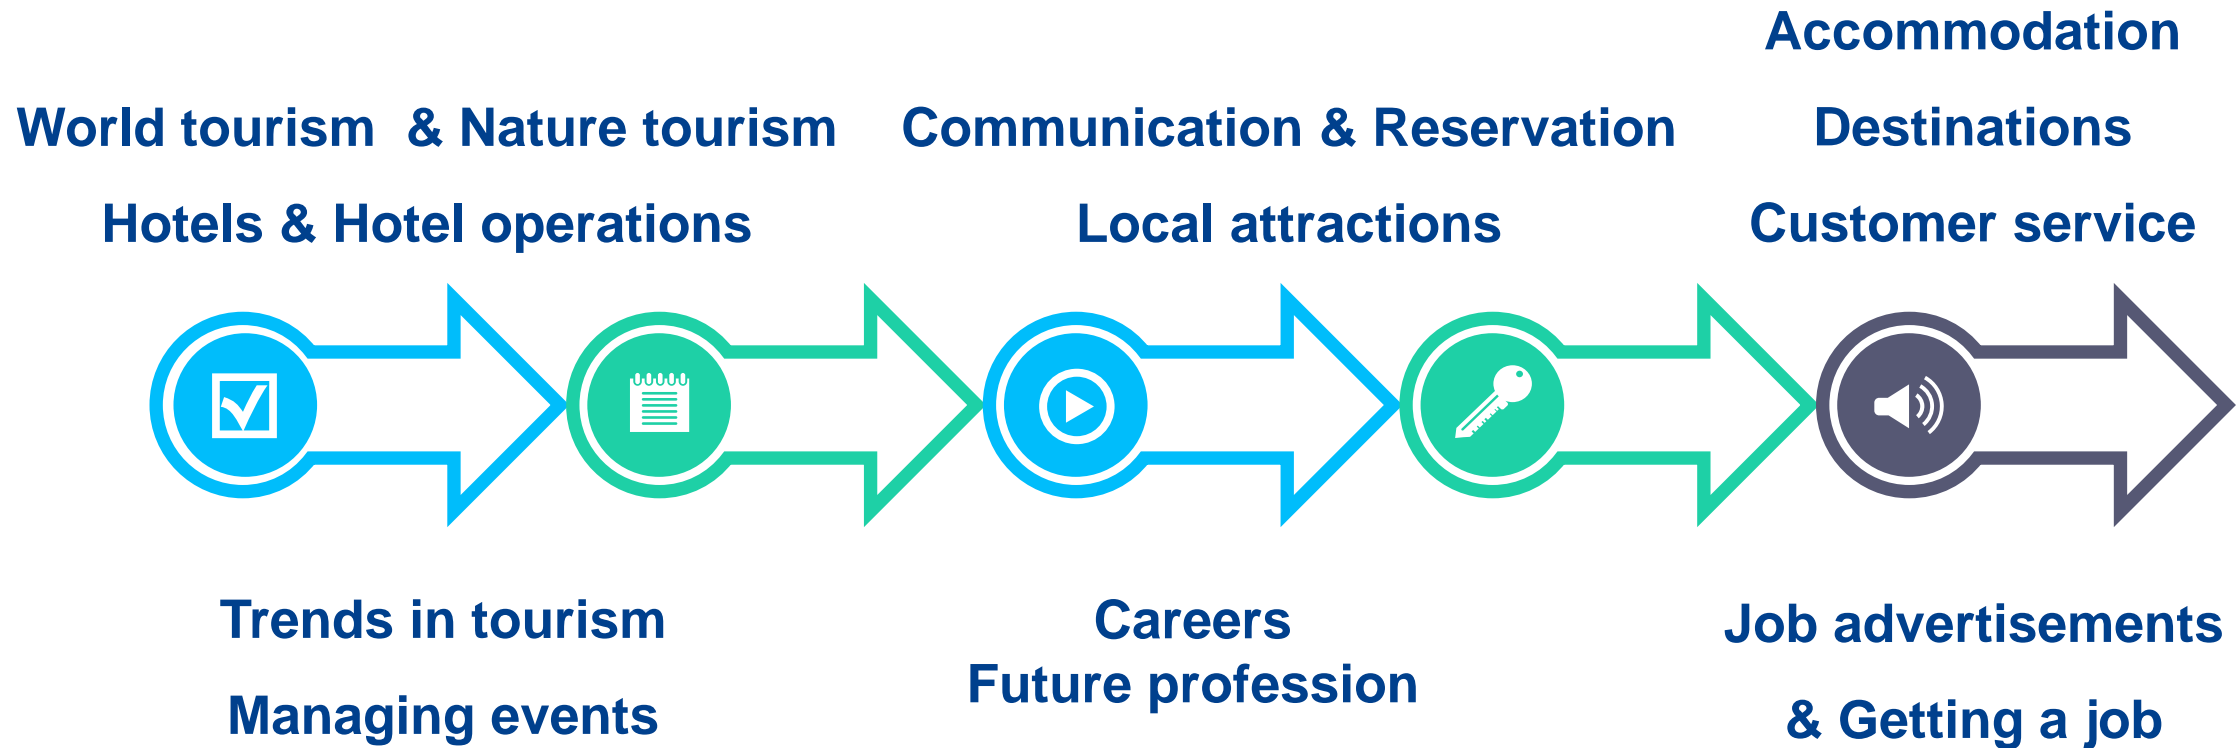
Accommodation

World tourism & Nature tourism

Communication & Reservation

Destinations

Hotels & Hotel operations

Local attractions

Customer service

Trends in tourism

Managing events

Careers

Future profession

Job advertisements

& Getting a job